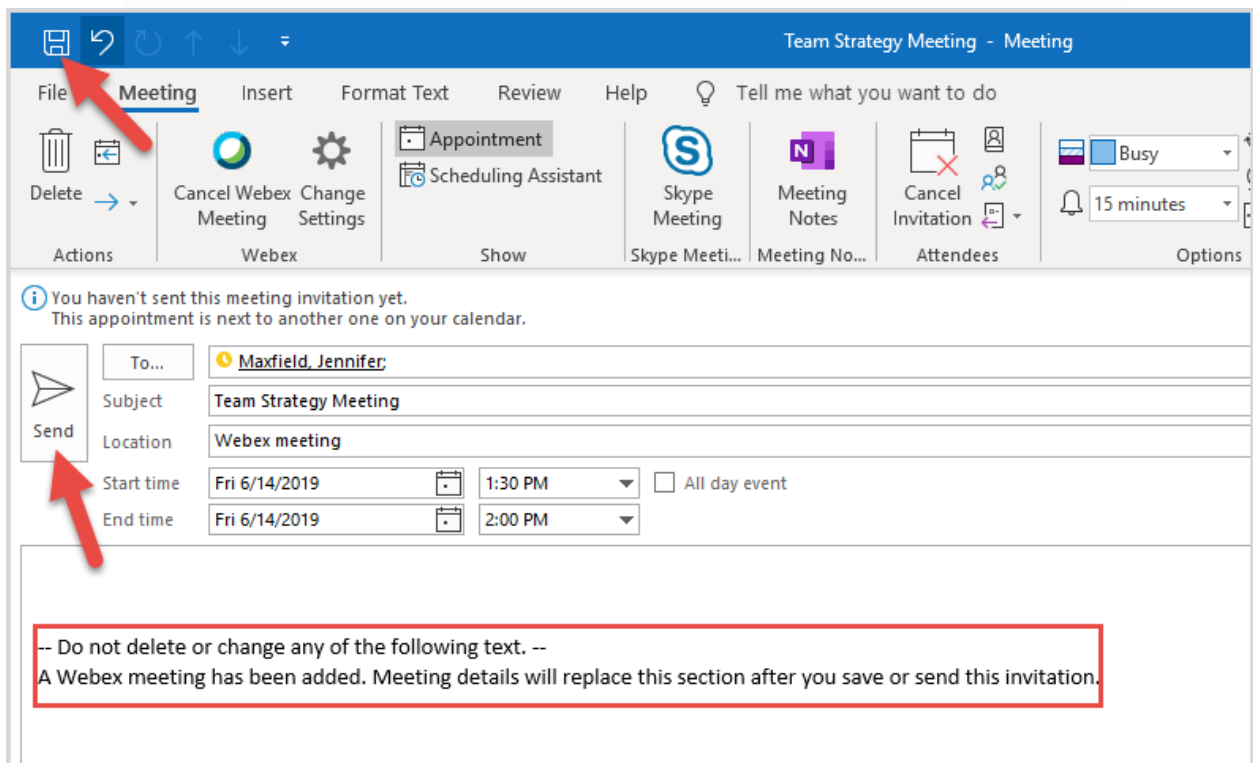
Team Strategy Meeting - Meeting

File Meeting Insert Format Text Review Help Tell me what you want to do

Delete
Actions

Cancel Webex Meeting
Change Settings
Webex

Appointment
Scheduling Assistant
Show

Skype Meeting
Skype Meeti...

Meeting Notes
Meeting No...

Cancel Invitation
Attendees

Busy
15 minutes
Options

You haven't sent this meeting invitation yet.
This appointment is next to another one on your calendar.

Send

To...
Maxfield, Jennifer;
Subject
Team Strategy Meeting
Location
Webex meeting
Start time
Fri 6/14/2019
1:30 PM
All day event
End time
Fri 6/14/2019
2:00 PM

-- Do not delete or change any of the following text. --
A Webex meeting has been added. Meeting details will replace this section after you save or send this invitation.